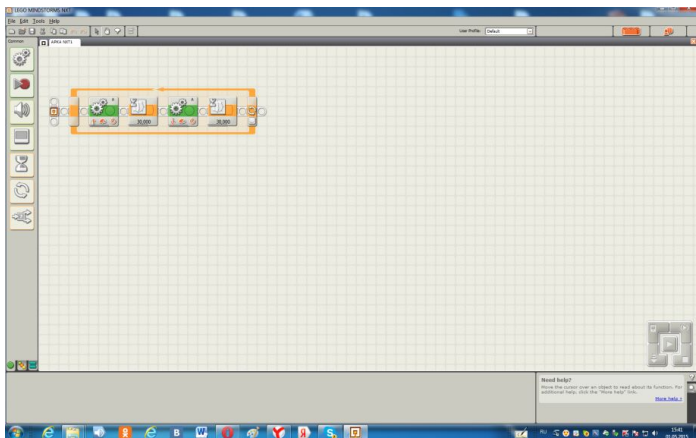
LEGO MINDSTORMS NXT

File Edit Tools Help

User Profile: Default

Common

APKA-NXT1

20.000

20.900

Need help?

Move the cursor over an object to read about its function. For additional help, click the "More help" link.

More help »

RU

15:41